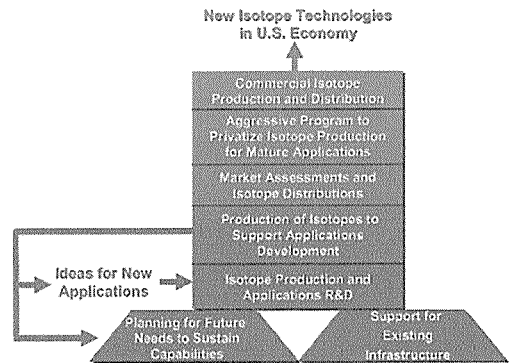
New Isotope Technologies in U.S. Economy

Commercial Isotope Production and Distribution

Aggressive Program to Privatize Isotope Production for Mature Applications

Market Assessments and Isotope Distributions

Production of Isotopes to Support Applications Development

Ideas for New Applications

Isotope Production and Applications R&D

Planning for Future Needs to Sustain Capabilities

Support for Existing Infrastructure